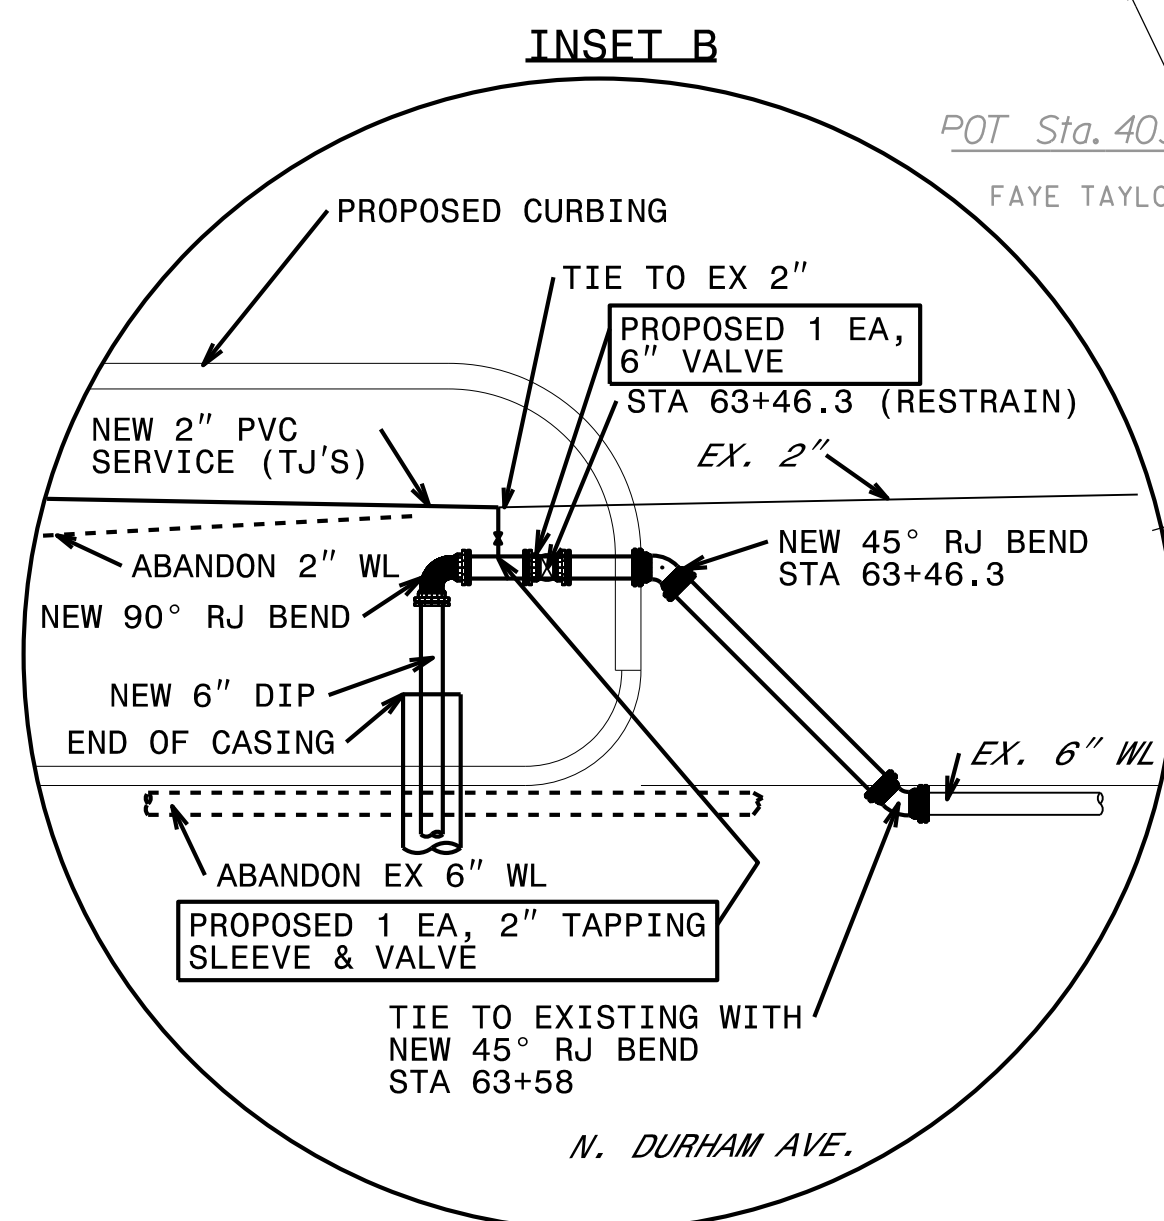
INSET B

POT Sta. 40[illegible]

FAYE TAYL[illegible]

PROPOSED CURBING

TIE TO EX 2″

PROPOSED 1 EA, 6″ VALVE

STA 63+46.3 (RESTRAIN)

NEW 2″ PVC SERVICE (TJ′S)

EX. 2″

ABANDON 2″ WL

NEW 45° RJ BEND STA 63+46.3

NEW 90° RJ BEND

NEW 6″ DIP

END OF CASING

EX. 6″ WL

ABANDON EX 6″ WL

PROPOSED 1 EA, 2″ TAPPING SLEEVE & VALVE

TIE TO EXISTING WITH NEW 45° RJ BEND STA 63+58

N. DURHAM AVE.